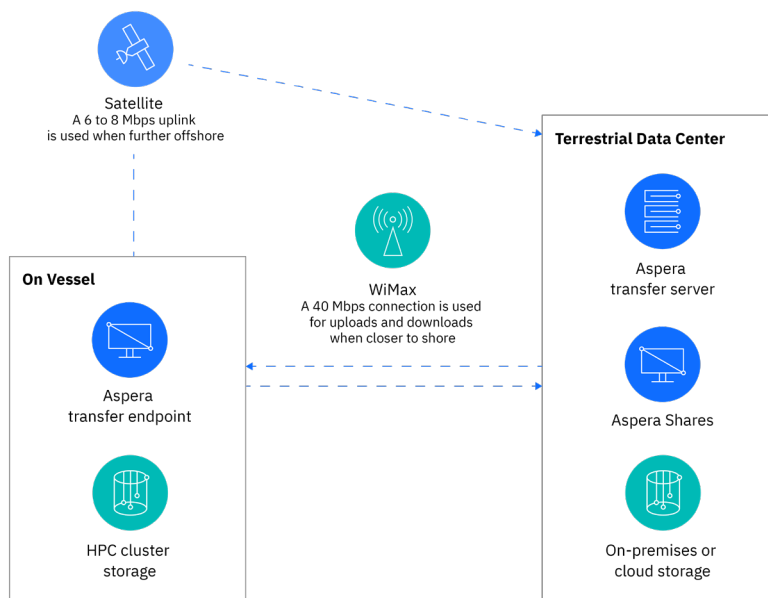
Satellite
A 6 to 8 Mbps uplink is used when further offshore

Terrestrial Data Center

WiMax
A 40 Mbps connection is used for uploads and downloads when closer to shore

On Vessel

Aspera transfer server

Aspera transfer endpoint

Aspera Shares

HPC cluster storage

On-premises or cloud storage